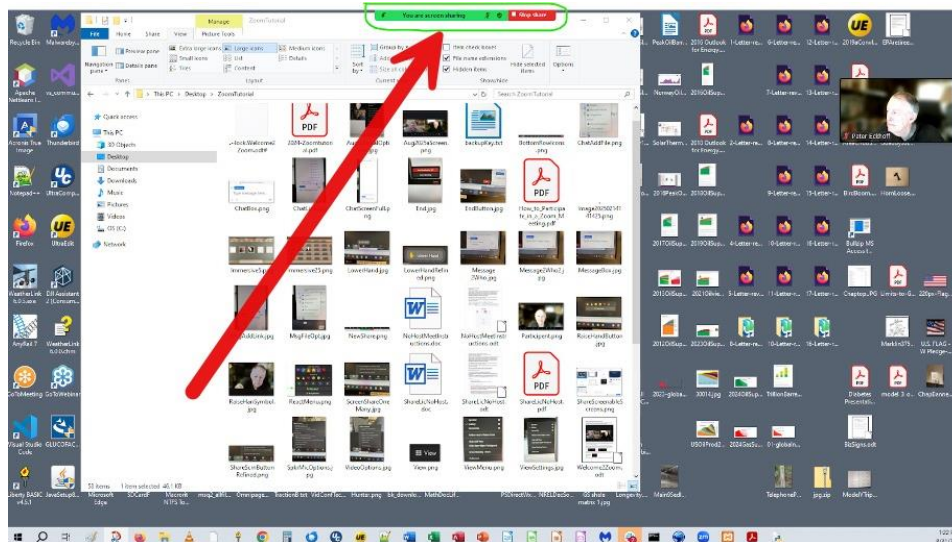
You are screen sharing
Stop share

Manage ZoomTutorial
File Home Share View Picture Tools
Navigation pane
Preview pane
Details pane
Extra large icons
Large icons
Medium icons
Small icons
List
Details
Tiles
Content
Panes
Layout
Group by
Sort by
Item check boxes
File name extensions
Hidden items
Hide selected items
Options
Show/hide
This PC > Desktop > ZoomTutorial
Search ZoomTutorial
Quick access
This PC
3D Objects
Desktop
Documents
Downloads
Music
Pictures
Videos
OS (C:)
Network

AugZoomOptions.png
backupKey.txt
BottomRowIcons.png
ChatAddFile.png
ChatBox.png
ChatScreenFull.png
End.png
EndButton.png
How_to_Participate_in_a_Zoom_Meeting.pdf
LowerHand.jpg
LowerHandBehind.png
Message2Who.jpg
Message2Who2.jpg
MessageBox.jpg
NewShare.png
NoHostMeetInstructions.doc
NoHostMeetInstructions.odt
Participant.png
RaiseHandButton.png
RaiseHandSymbol.jpg
ReactMenu.png
ScreenShareOptions.jpg
ShareLikNoHost.doc
ShareLikNoHost.odt
ShareScreenshots.png
ShareScrnButton.png
VideoOptions.png
View.png
ViewMenu.png
ViewSettings.png
Welcome2Zoom.odt
58 items 1 item selected 46.1 KB

Recycle Bin
Apache NetBeans
Acronis True Image
Thunderbird
Notepad++
UltraCompare
Firefox
UltraEdit
WeatherLink
AnyRail 7
GoToMeeting
Visual Studio Code
GLUCOFAC
Liberty BASIC v4.5.1
JavaSetup8
Microsoft Edge
SDCardF
Microsoft NTFS
Peter Eckhoff
PeakOilBan
2010 Outlook for Energy
SolarTherm
2018PeakO
2010Supp
2012Supp
2022-globa
Diabetes Presentati
model 3
ChapGenre
BizSigns.odt
Telephone
jpg.zip
ModelTrip
U.S. FLAG
Chaptop_PG
Limits-to-G
MarklinDS
BruBoom
MainStedl